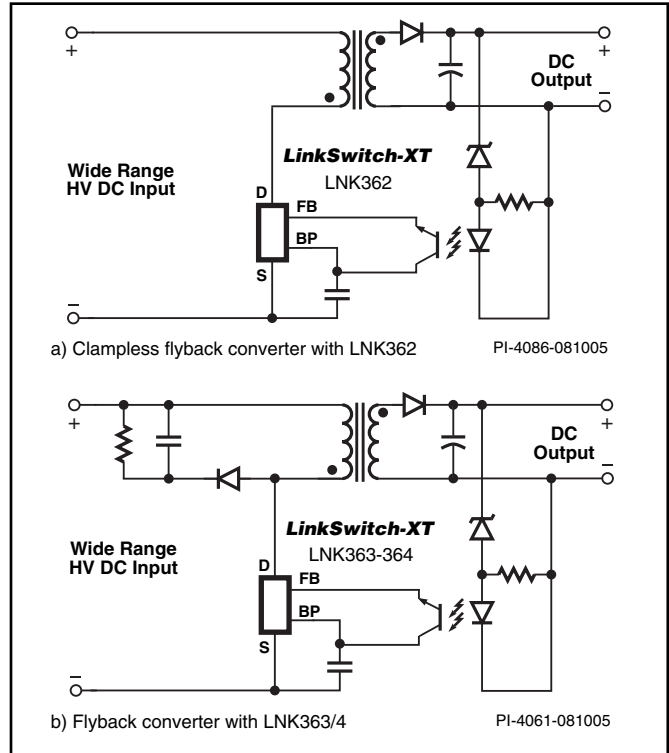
+

DC Output

+

–

Wide Range HV DC Input

*LinkSwitch-XT*

LNK362

D

FB

BP

S

–

a) Clampless flyback converter with LNK362

PI-4086-081005

+

DC Output

+

–

Wide Range HV DC Input

*LinkSwitch-XT*

LNK363-364

D

FB

BP

S

–

b) Flyback converter with LNK363/4

PI-4061-081005